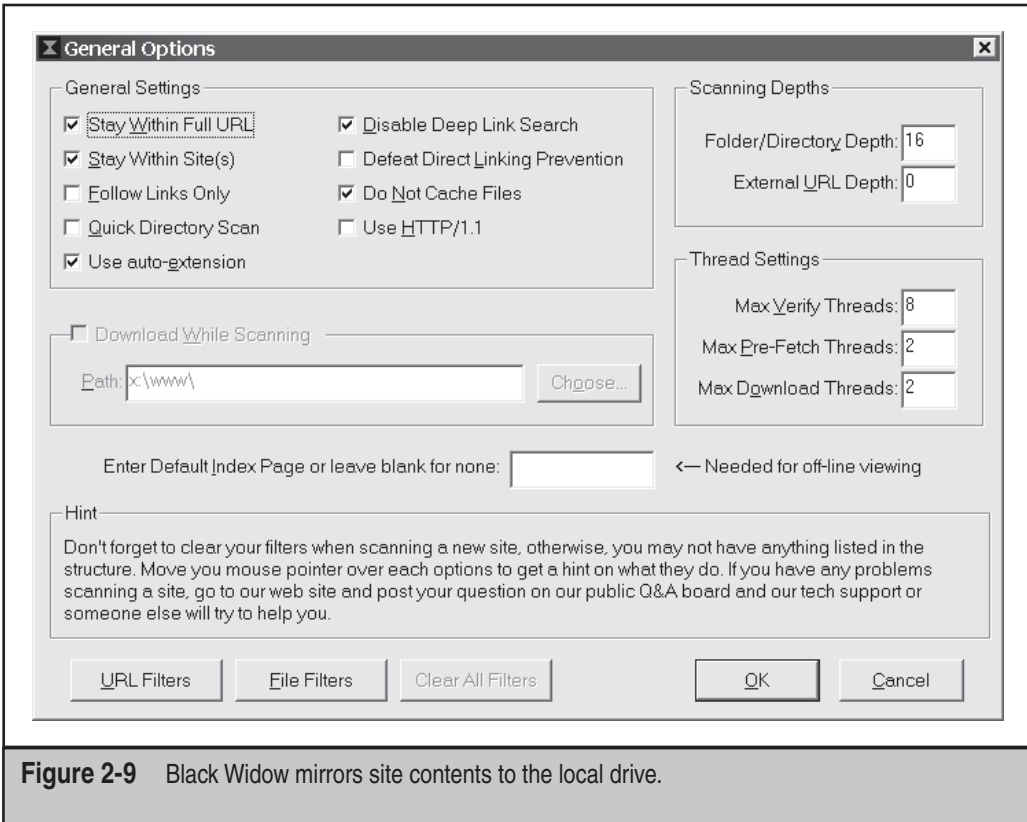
General Options

General Settings

☑ Stay Within Full URL
☑ Stay Within Site(s)
☐ Follow Links Only
☐ Quick Directory Scan
☑ Use auto-extension
☑ Disable Deep Link Search
☐ Defeat Direct Linking Prevention
☑ Do Not Cache Files
☐ Use HTTP/1.1

Scanning Depths

Folder/Directory Depth: 16
External URL Depth: 0

Thread Settings

Max Verify Threads: 8
Max Pre-Fetch Threads: 2
Max Download Threads: 2

☐ Download While Scanning

Path: x:\www\ Choose...

Enter Default Index Page or leave blank for none: <— Needed for off-line viewing

Hint

Don't forget to clear your filters when scanning a new site, otherwise, you may not have anything listed in the structure. Move you mouse pointer over each options to get a hint on what they do. If you have any problems scanning a site, go to our web site and post your question on our public Q&A board and our tech support or someone else will try to help you.

URL Filters File Filters Clear All Filters OK Cancel

**Figure 2-9** Black Widow mirrors site contents to the local drive.